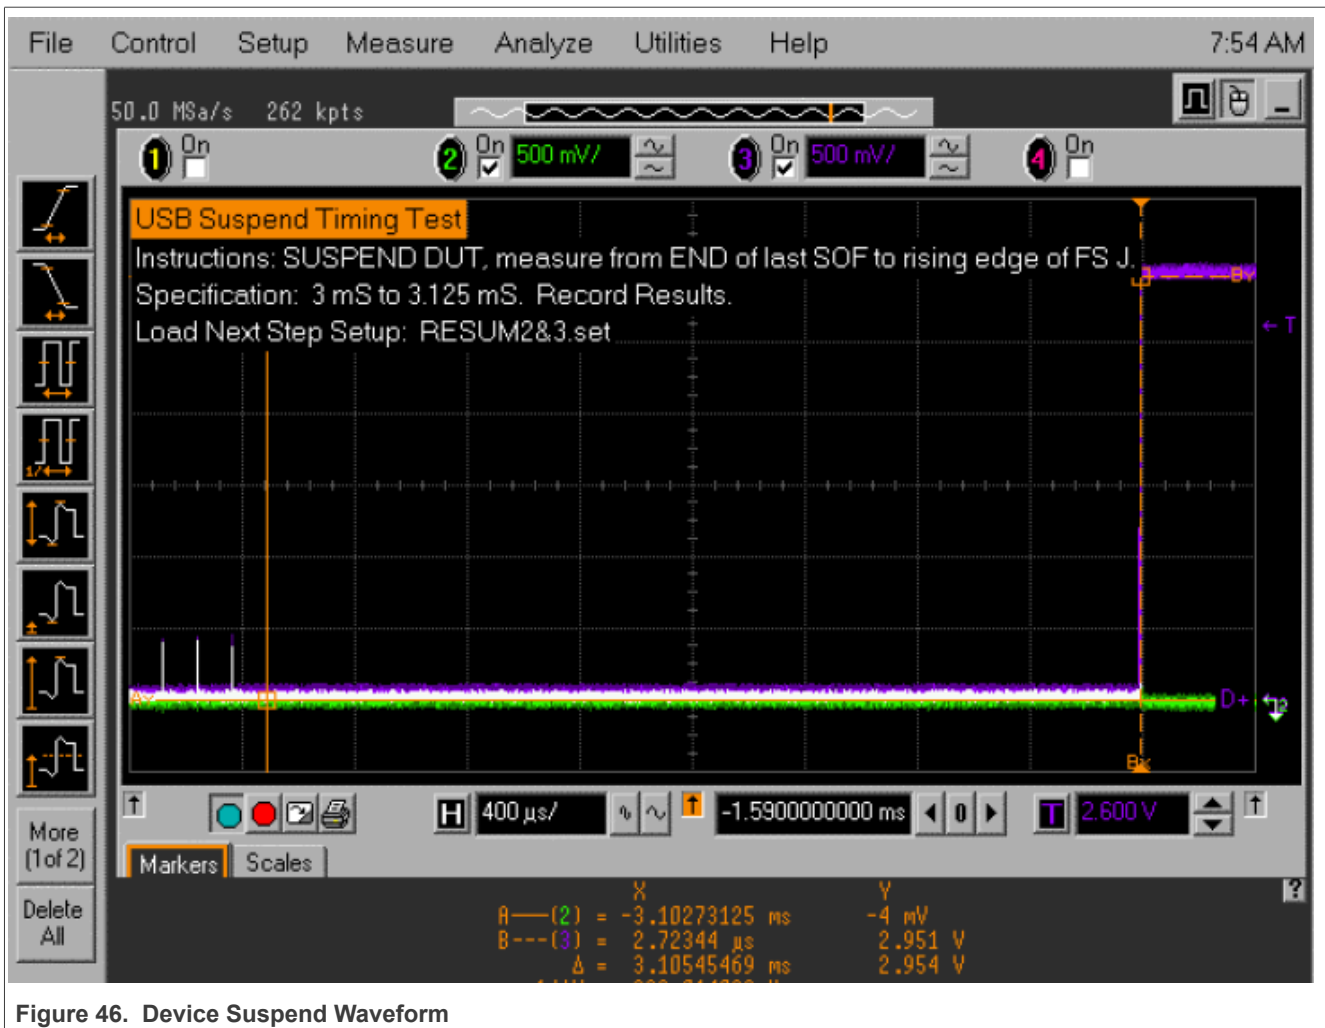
File Control Setup Measure Analyze Utilities Help 7:54 AM

50.0 MSa/s 262 kpts

1 On
2 On 500 mV/
3 On 500 mV/
4 On

USB Suspend Timing Test
Instructions: SUSPEND DUT, measure from END of last SOF to rising edge of FS J.
Specification: 3 mS to 3.125 mS. Record Results.
Load Next Step Setup: RESUM2&3.set

BY
← T
AY
D+
12
Bx

More (1of 2)

Delete All

H 400 µs/ -1.5900000000 ms 0 T 2.600 V

Markers Scales

X Y
A—(2) = -3.10273125 ms -4 mV
B---(3) = 2.72344 µs 2.951 V
Δ = 3.10545469 ms 2.954 V

Figure 46. Device Suspend Waveform